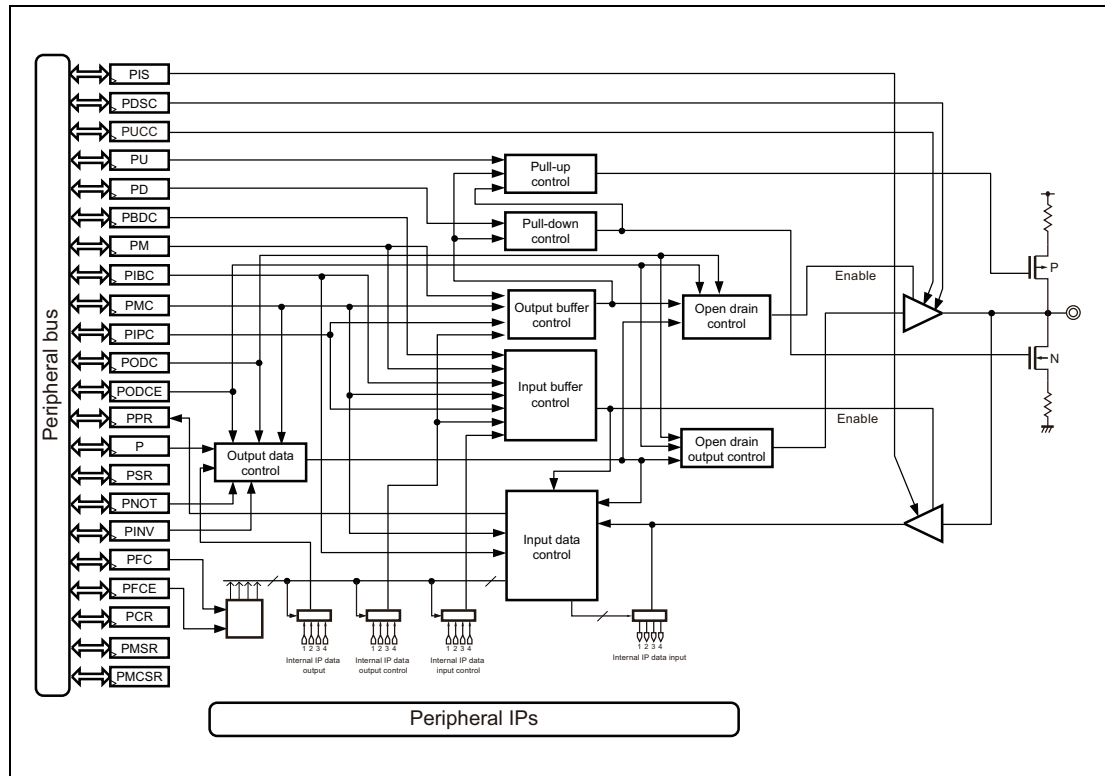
Peripheral bus

PIS
PDSC
PUCC
PU
PD
PBDC
PM
PIBC
PMC
PIPC
PODC
PODCE
PPR
P
PSR
PNOT
PINV
PFC
PFCE
PCR
PMSR
PMCSR

Pull-up control
Pull-down control
Output buffer control
Open drain control
Input buffer control
Output data control
Open drain output control
Input data control

Enable
Enable
P
N

1 2 3 4
Internal IP data output
1 2 3 4
Internal IP data output control
1 2 3 4
Internal IP data input control
1 2 3 4
Internal IP data input

Peripheral IPs